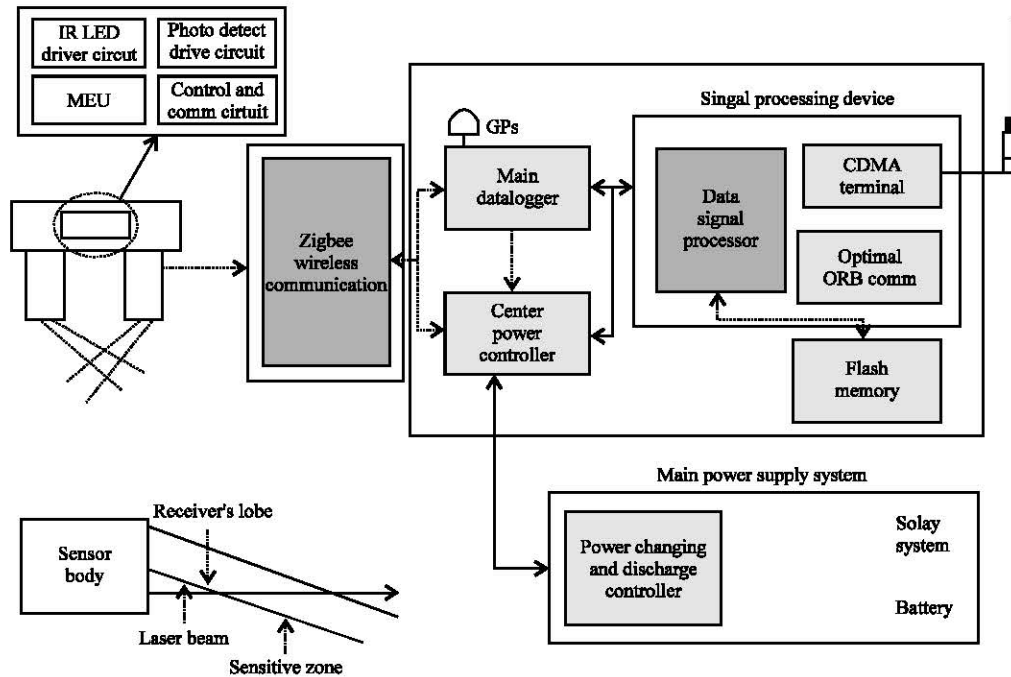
IR LED driver circut

Photo detect drive circuit

MEU

Control and comm cirtuit

Zigbee wireless communication

GPs

Main datalogger

Center power controller

Singal processing device

Data signal processor

CDMA terminal

Optimal ORB comm

Flash memory

Main power supply system

Power changing and discharge controller

Solay system

Battery

Sensor body

Receiver's lobe

Laser beam

Sensitive zone